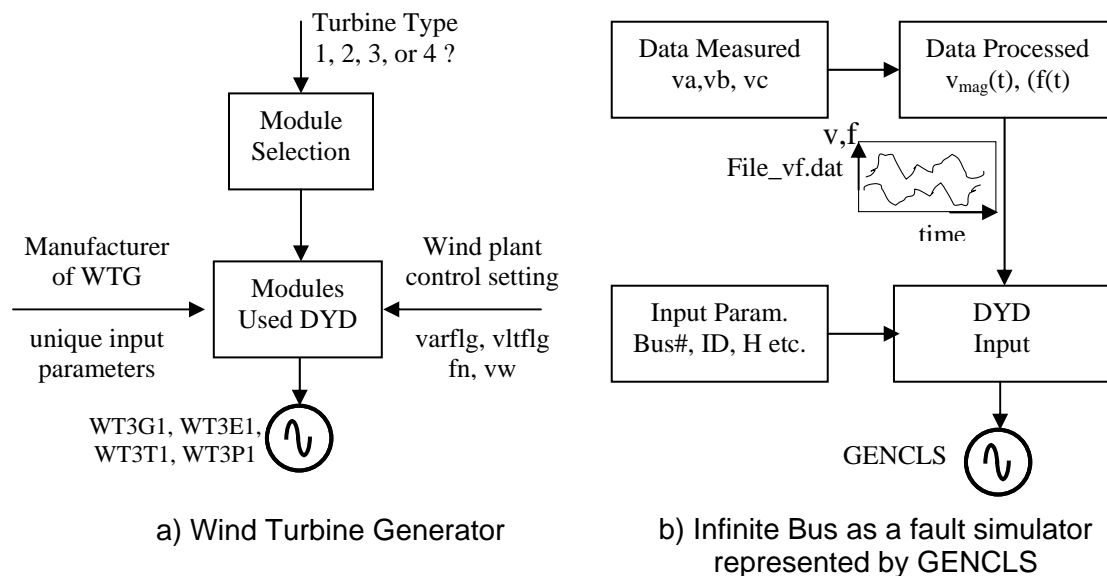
Turbine Type
1, 2, 3, or 4 ?

Module Selection

Manufacturer of WTG

unique input parameters

Modules Used DYD

Wind plant control setting

varflg, vltflg fn, vw

WT3G1, WT3E1, WT3T1, WT3P1

a) Wind Turbine Generator

Data Measured va,vb, vc

Data Processed $v_{mag}(t)$, (f(t)

v,f

File_vf.dat

time

Input Param. Bus#, ID, H etc.

DYD Input

GENCLS

b) Infinite Bus as a fault simulator represented by GENCLS